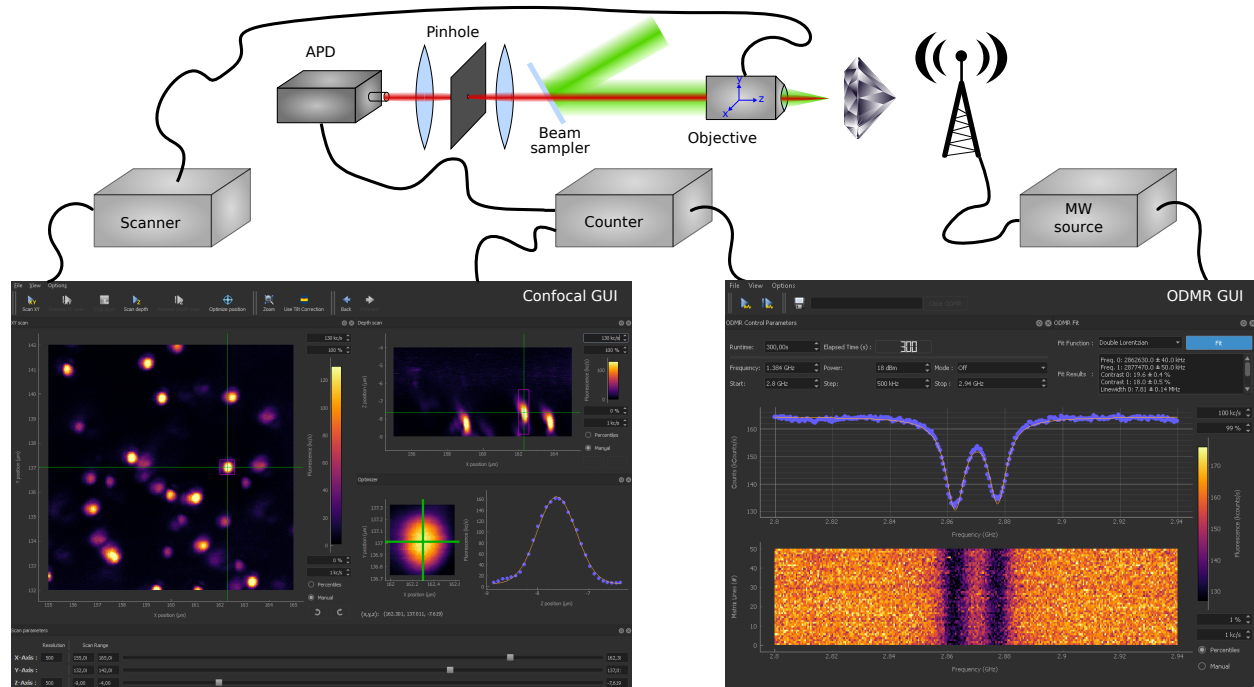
APD

Pinhole

Beam sampler

Objective

Scanner

Counter

MW source

Confocal GUI

File View Options

Scan XY

Scan depth

Optimize position

Zoom

Use Tilt Correction

Back

XY scan

Depth scan

130 kc/s

100 %

Fluorescence (kc/s)

Y position (μm)

X position (μm)

Z position (μm)

0 %

1 kc/s

Percentiles

Manual

Optimizer

(x,y,z): (162.301, 137.011, -7.619)

Scan parameters

Resolution

Scan Range

X-Axis: 500 155,00 165,00 162,30

Y-Axis: 132,00 142,00 137,01

Z-Axis: 500 -9,00 -4,00 -7,619

ODMR GUI

File View Options

ODMR Control Parameters

Runtime: 300,00s

Elapsed Time (s): 300

Frequency: 1.384 GHz

Power: 18 dBm

Mode: Off

Start: 2.8 GHz

Step: 500 kHz

Stop: 2.94 GHz

ODMR Fit

Fit Function: Double Lorentzian

Fit

Fit Results:

Freq. 0: 2862630.0 ± 40.0 kHz
Freq. 1: 2877470.0 ± 50.0 kHz
Contrast 0: 19.6 ± 0.4 %
Contrast 1: 18.0 ± 0.5 %
Linewidth 0: 7.81 ± 0.14 MHz

100 k/s

99 %

Counts (kcounts/s)

Frequency (GHz)

Matrix Lines (#)

Fluorescence (kcounts/s)

1 %

1 kc/s

Percentiles

Manual